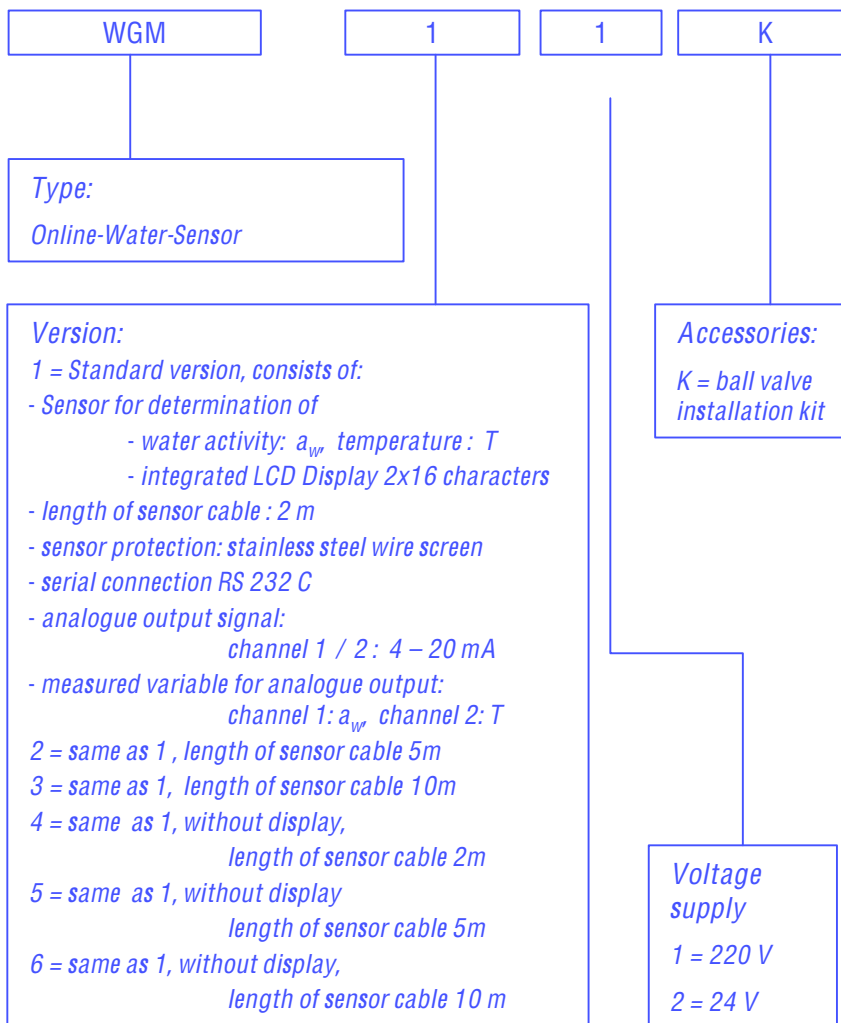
WGM

1

1

K

Type:
Online-Water-Sensor

Version:
1 = Standard version, consists of:
- Sensor for determination of
- water activity: $a_w$, temperature : T
- integrated LCD Display 2x16 characters
- length of sensor cable : 2 m
- sensor protection: stainless steel wire screen
- serial connection RS 232 C
- analogue output signal:
channel 1 / 2 : 4 – 20 mA
- measured variable for analogue output:
channel 1: $a_w$, channel 2: T
2 = same as 1 , length of sensor cable 5m
3 = same as 1, length of sensor cable 10m
4 = same as 1, without display,
length of sensor cable 2m
5 = same as 1, without display
length of sensor cable 5m
6 = same as 1, without display,
length of sensor cable 10 m

Accessories:
K = ball valve installation kit

Voltage supply
1 = 220 V
2 = 24 V